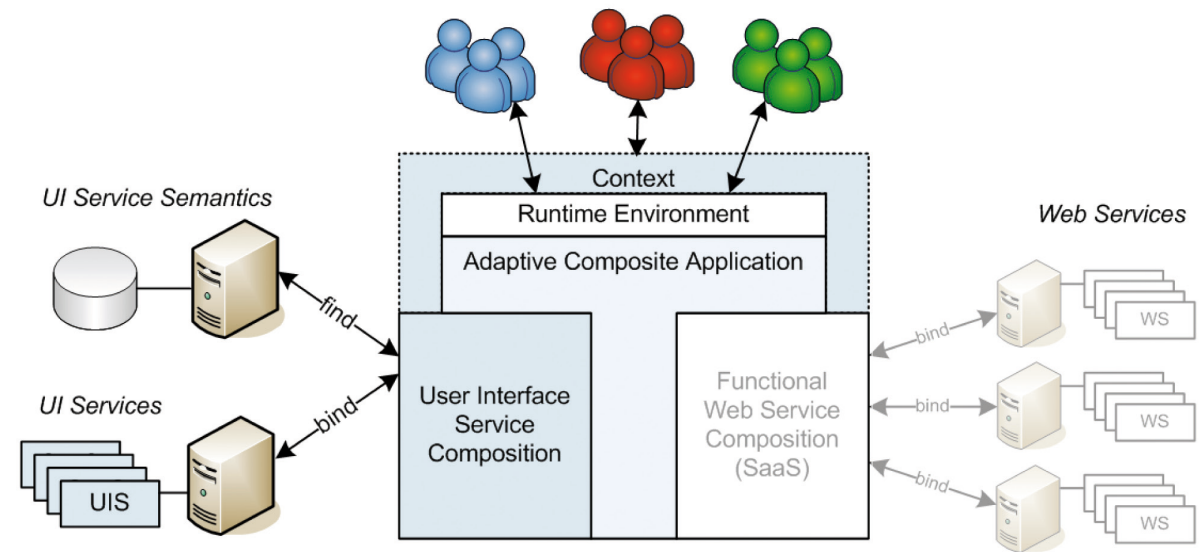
Context

Runtime Environment

Adaptive Composite Application

UI Service Semantics

find

bind

UI Services

UIS

User Interface Service Composition

Functional Web Service Composition (SaaS)

Web Services

bind

WS

bind

WS

bind

WS